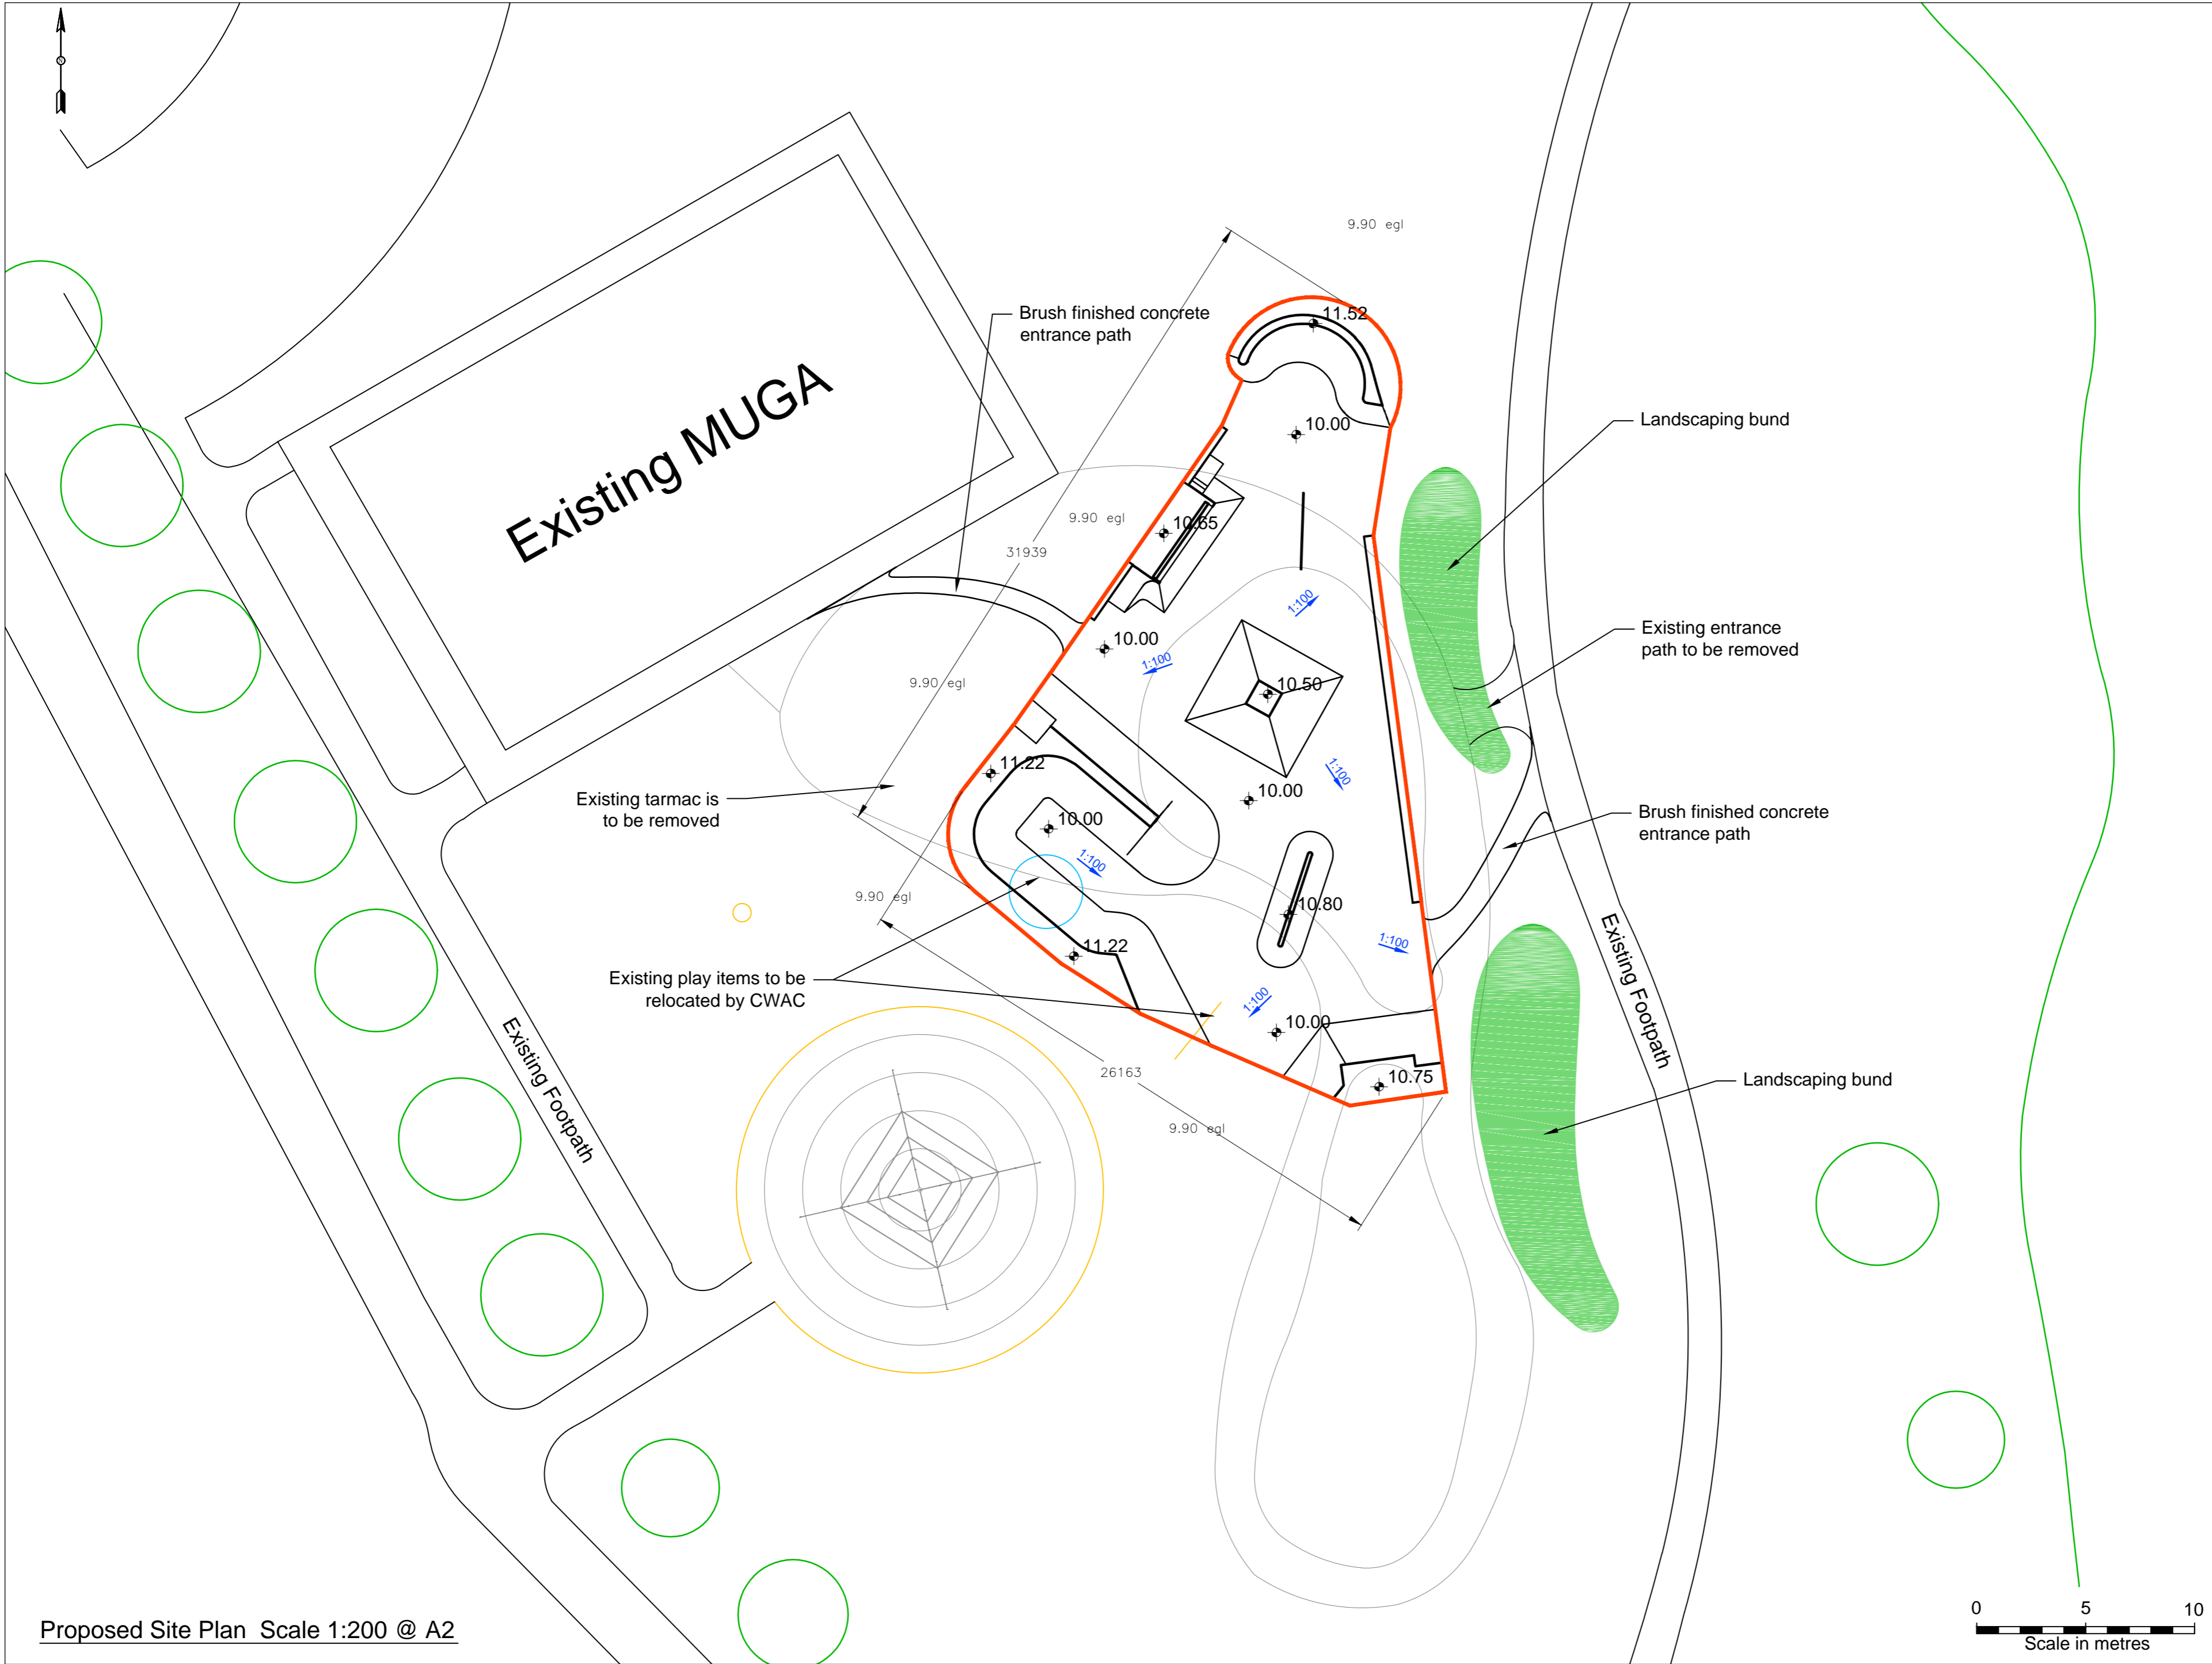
Existing MUGA

9.90 egl

Brush finished concrete entrance path

11.52

10.00

Landscaping bund

9.90 egl

10.65

31939

1:100

10.00

1:100

Existing entrance path to be removed

9.90 egl

10.50

11.22

1:100

Existing tarmac is to be removed

10.00

10.00

Brush finished concrete entrance path

1:100

10.80

9.90 egl

11.22

1:100

Existing play items to be relocated by CWAC

1:100

10.00

Existing Footpath

26163

10.75

Landscaping bund

9.90 egl

Existing Footpath

Proposed Site Plan Scale 1:200 @ A2

0 5 10
Scale in metres